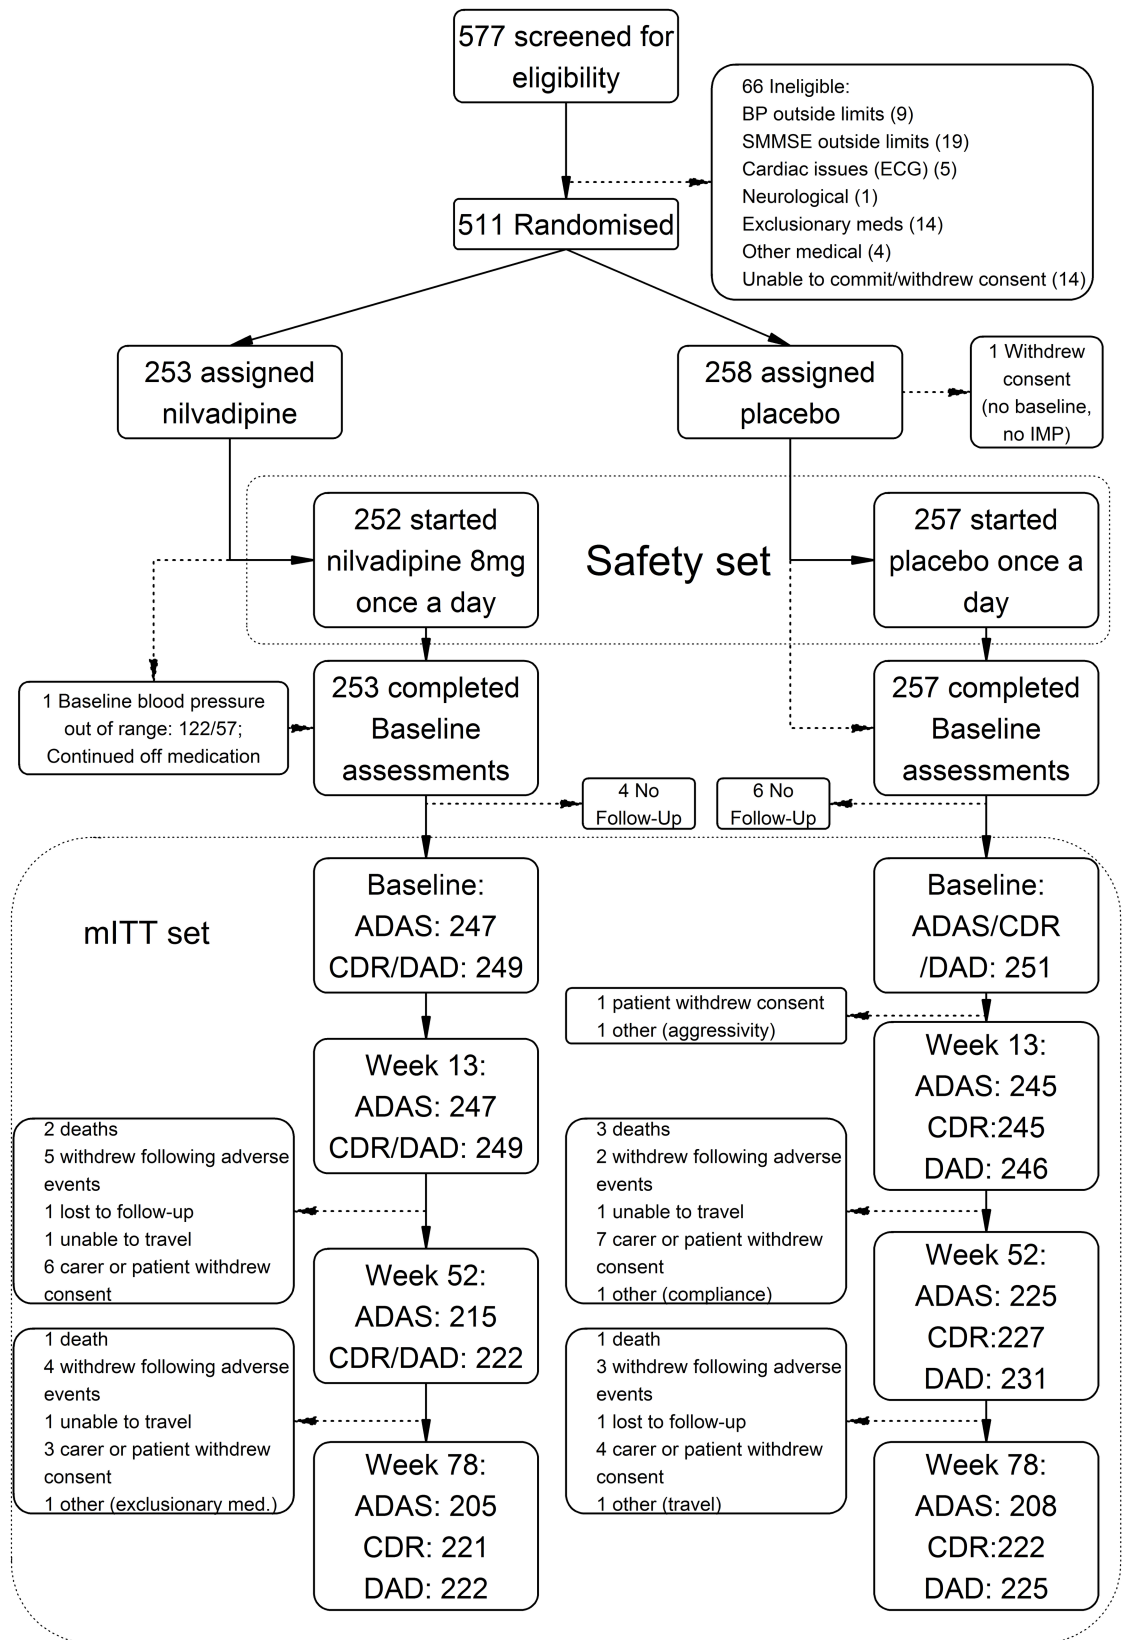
577 screened for eligibility

66 Ineligible:
BP outside limits (9)
SMMSE outside limits (19)
Cardiac issues (ECG) (5)
Neurological (1)
Exclusionary meds (14)
Other medical (4)
Unable to commit/withdrew consent (14)

511 Randomised

253 assigned nilvadipine

258 assigned placebo

1 Withdrew consent (no baseline, no IMP)

252 started nilvadipine 8mg once a day

Safety set

257 started placebo once a day

1 Baseline blood pressure out of range: 122/57; Continued off medication

253 completed Baseline assessments

257 completed Baseline assessments

4 No Follow-Up

6 No Follow-Up

mITT set

Baseline: ADAS: 247 CDR/DAD: 249

Baseline: ADAS/CDR /DAD: 251

1 patient withdrew consent
1 other (aggressivity)

Week 13: ADAS: 247 CDR/DAD: 249

Week 13: ADAS: 245 CDR:245 DAD: 246

2 deaths
5 withdrew following adverse events
1 lost to follow-up
1 unable to travel
6 carer or patient withdrew consent

3 deaths
2 withdrew following adverse events
1 unable to travel
7 carer or patient withdrew consent
1 other (compliance)

Week 52: ADAS: 215 CDR/DAD: 222

Week 52: ADAS: 225 CDR:227 DAD: 231

1 death
4 withdrew following adverse events
1 unable to travel
3 carer or patient withdrew consent
1 other (exclusionary med.)

1 death
3 withdrew following adverse events
1 lost to follow-up
4 carer or patient withdrew consent
1 other (travel)

Week 78: ADAS: 205 CDR: 221 DAD: 222

Week 78: ADAS: 208 CDR:222 DAD: 225